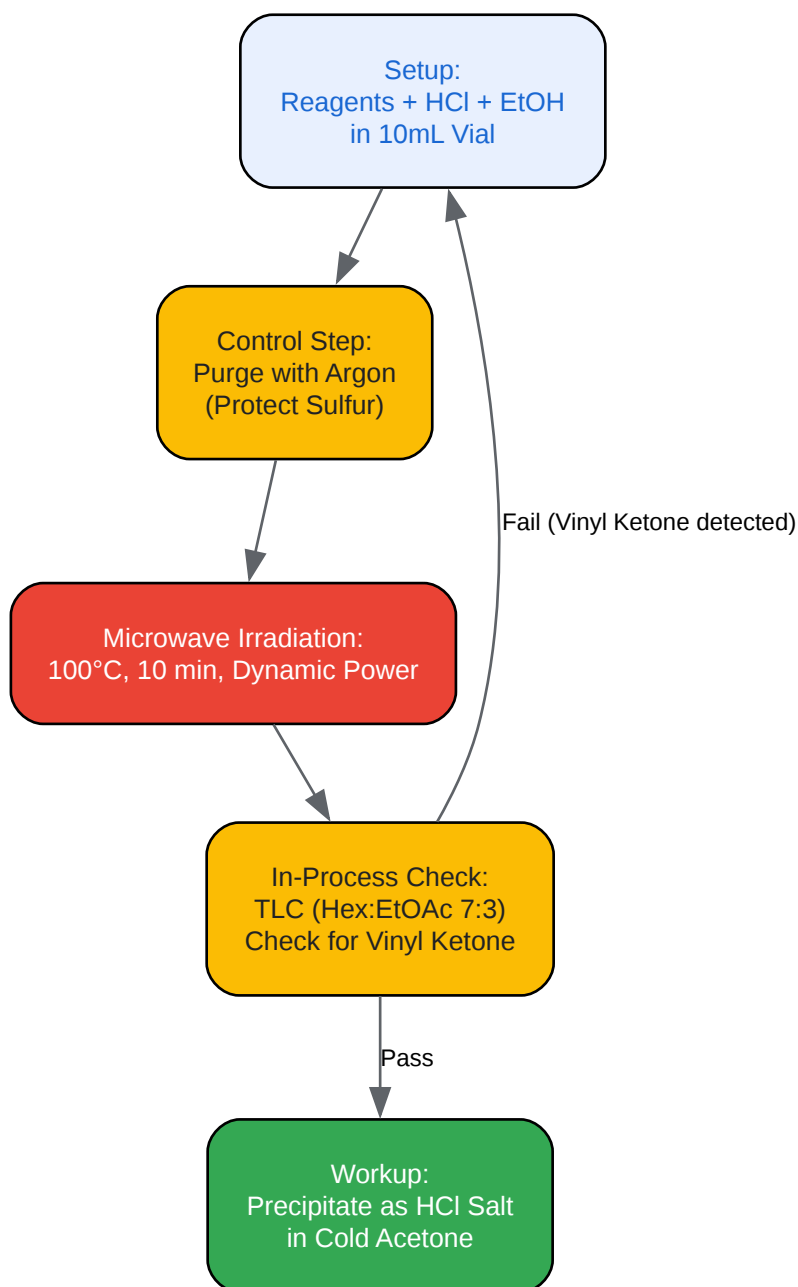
Setup:
Reagents + HCl + EtOH
in 10mL Vial

Control Step:
Purge with Argon
(Protect Sulfur)

Fail (Vinyl Ketone detected)

Microwave Irradiation:
100°C, 10 min, Dynamic Power

In-Process Check:
TLC (Hex:EtOAc 7:3)
Check for Vinyl Ketone

Pass

Workup:
Precipitate as HCl Salt
in Cold Acetone